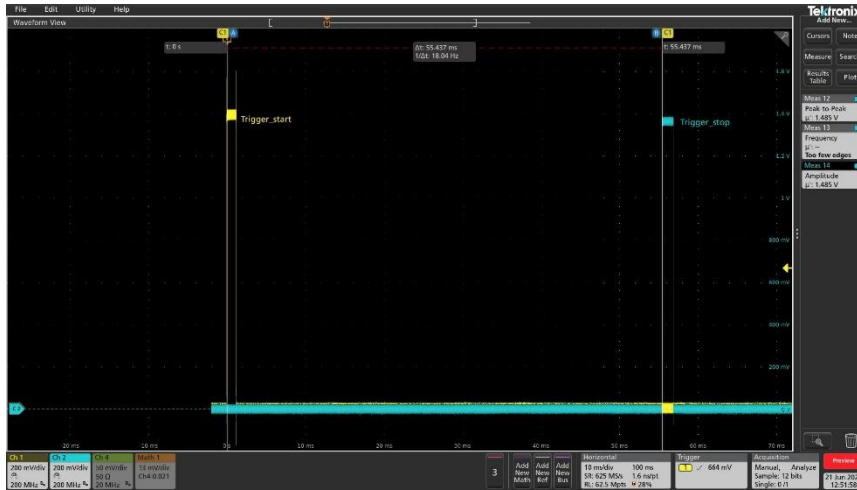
File Edit Utility Help

Waveform View

Tektronix
Add New...

Cursors Note

Measure Search

Results Table Plot

t: 0 s

Δt: 55.437 ms
1/Δt: 18.04 Hz

t: 55.437 ms

Trigger_start

Trigger_stop

1.6 V
1.4 V
1.2 V
1 V
800 mV
600 mV
400 mV
200 mV
0 V

Meas 12
Peak-to-Peak
μ: 1.485 V

Meas 13
Frequency
μ: --
Too few edges

Meas 14
Amplitude
μ: 1.485 V

-20 ms -10 ms 0 s 10 ms 20 ms 30 ms 40 ms 50 ms 60 ms 70 ms

Ch 1
200 mV/div
200 MHz

Ch 2
200 mV/div
200 MHz

Ch 4
50 mV/div
50 Ω
20 MHz

Math 1
13 mV/div
Ch4-0.821

3

Add New Math

Add New Ref

Add New Bus

Horizontal
10 ms/div 100 ms
SR: 625 MS/s 1.6 ns/pt
RL: 62.5 Mpts 28%

Trigger
664 mV

Acquisition
Manual, Analyze
Sample: 12 bits
Single: 0/1

Preview

21 Jun 202
12:51:58